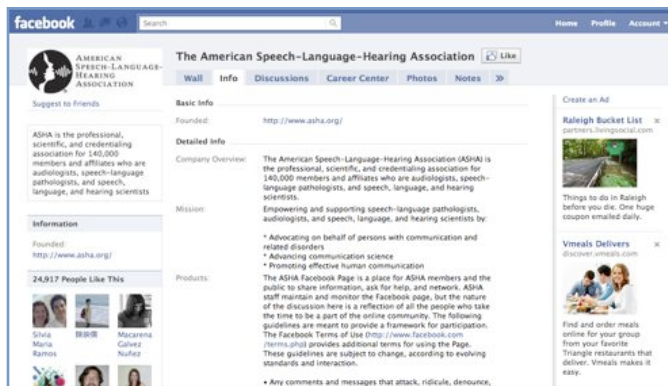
facebook Search Home Profile Account

AMERICAN SPEECH-LANGUAGE-HEARING ASSOCIATION

The American Speech-Language-Hearing Association Like

Wall Info Discussions Career Center Photos Notes »

Suggest to Friends

ASHA is the professional, scientific, and credentialing association for 140,000 members and affiliates who are audiologists, speech-language pathologists, and speech, language, and hearing scientists

Information

Founded: http://www.asha.org/

24,917 People Like This

Silvia Maria Ramos

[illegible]

Macarena Galvez Nuñez

Basic Info

Founded: http://www.asha.org/

Detailed Info

Company Overview: The American Speech-Language-Hearing Association (ASHA) is the professional, scientific, and credentialing association for 140,000 members and affiliates who are audiologists, speech-language pathologists, and speech, language, and hearing scientists.

Mission: Empowering and supporting speech-language pathologists, audiologists, and speech, language, and hearing scientists by:

* Advocating on behalf of persons with communication and related disorders
* Advancing communication science
* Promoting effective human communication

Products: The ASHA Facebook Page is a place for ASHA members and the public to share information, ask for help, and network. ASHA staff maintain and monitor the Facebook page, but the nature of the discussion here is a reflection of all the people who take the time to be a part of the online community. The following guidelines are meant to provide a framework for participation. The Facebook Terms of Use (http://www.facebook.com/terms.php) provides additional terms for using the Page. These guidelines are subject to change, according to evolving standards and interest.

• Any comments and messages that attack, ridicule, denounce,

Create an Ad

Raleigh Bucket List
partners.livingsocial.com

Things to do in Raleigh before you die. One huge coupon emailed daily.

Vmeals Delivers
discover.vmeals.com

Find and order meals online for your group from your favorite Triangle restaurants that deliver. Vmeals makes it easy.